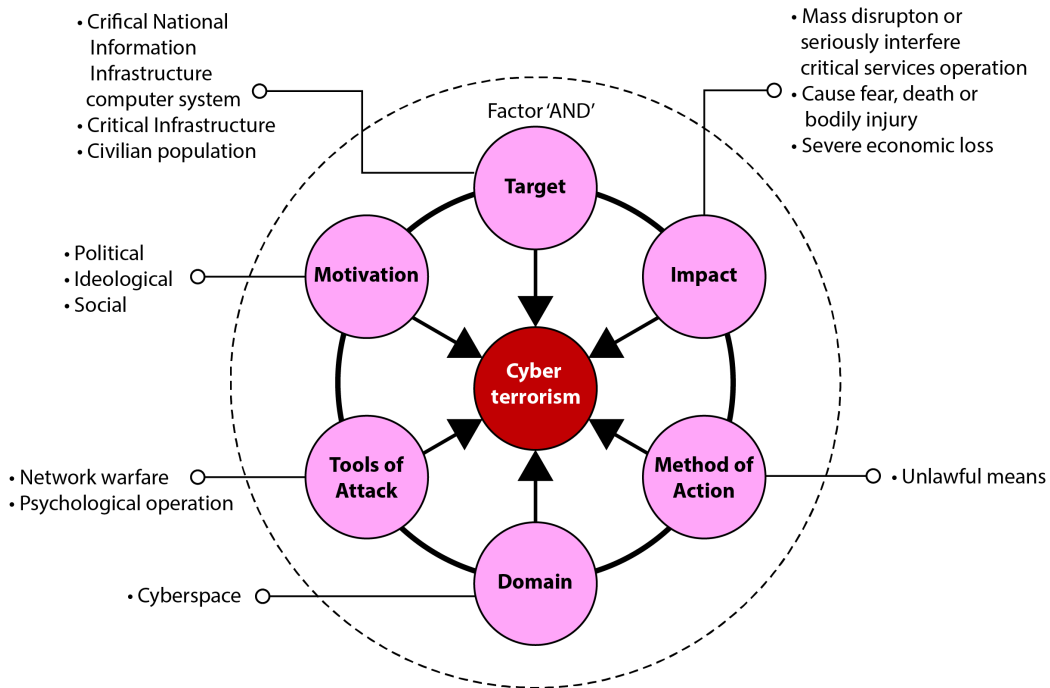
• Crifical National Information Infrastructure computer system
• Critical Infrastructure
• Civilian population

• Mass disrupton or seriously interfere critical services operation
• Cause fear, death or bodily injury
• Severe economic loss

Factor 'AND'

Target

Motivation

Impact

• Political
• Ideological
• Social

Cyber terrorism

Tools of Attack

Method of Action

• Network warfare
• Psychological operation

• Unlawful means

Domain

• Cyberspace